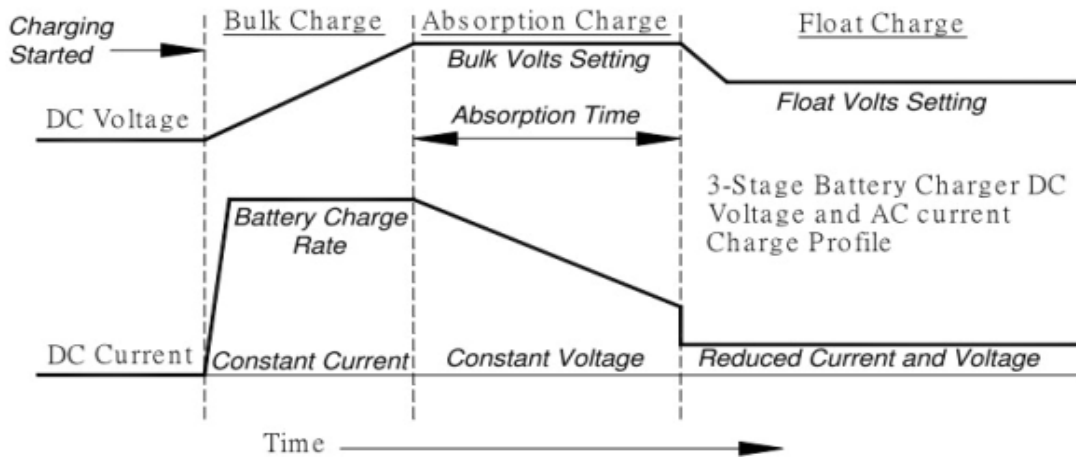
Charging Started

Bulk Charge

Absorption Charge

Float Charge

Bulk Volts Setting

DC Voltage

Float Volts Setting

Absorption Time

3-Stage Battery Charger DC Voltage and AC current Charge Profile

Battery Charge Rate

DC Current

Constant Current

Constant Voltage

Reduced Current and Voltage

Time